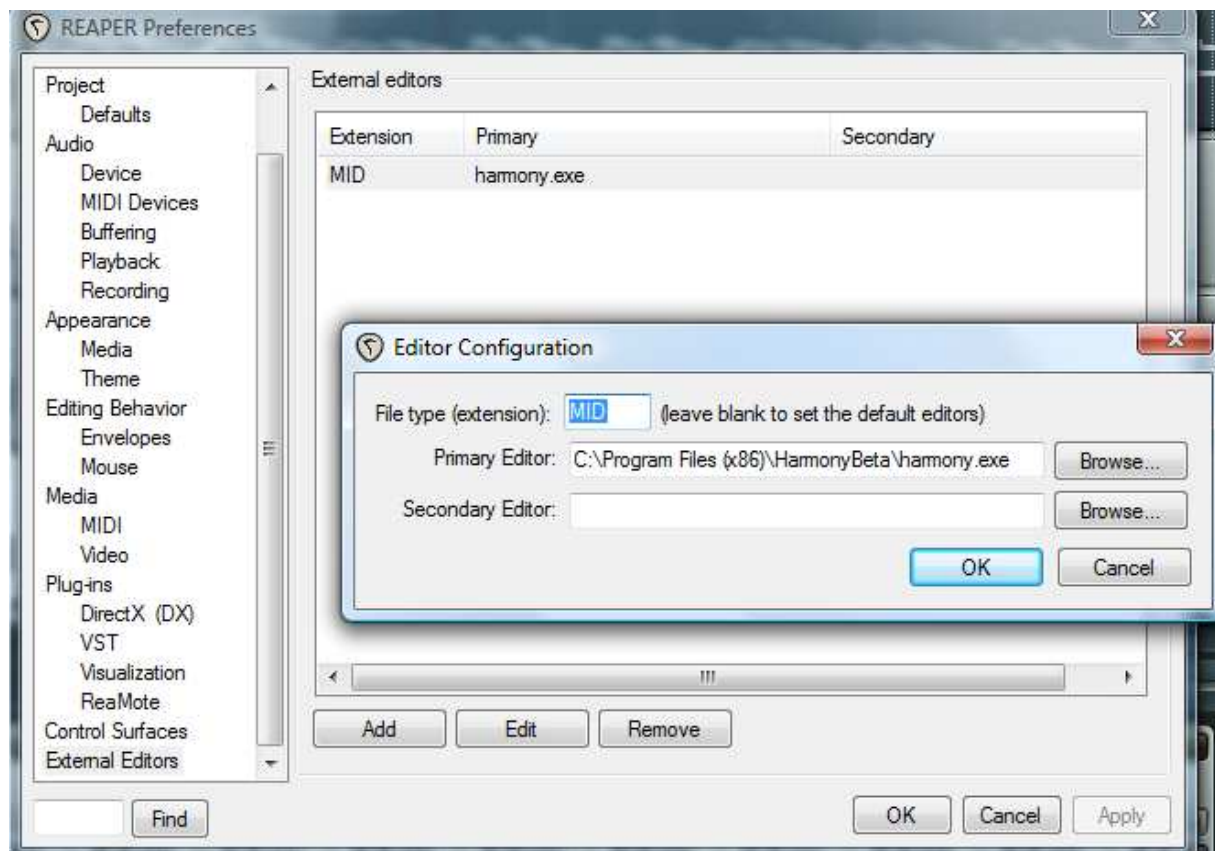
REAPER Preferences

Project
Defaults
Audio
Device
MIDI Devices
Buffering
Playback
Recording
Appearance
Media
Theme
Editing Behavior
Envelopes
Mouse
Media
MIDI
Video
Plug-ins
DirectX (DX)
VST
Visualization
ReaMote
Control Surfaces
External Editors

Find

External editors

| Extension | Primary | Secondary |
|---|---|---|
| MID | harmony.exe | |

Editor Configuration

File type (extension): MID (leave blank to set the default editors)

Primary Editor: C:\Program Files (x86)\HarmonyBeta\harmony.exe Browse...

Secondary Editor: Browse...

OK Cancel

Add Edit Remove

OK Cancel Apply